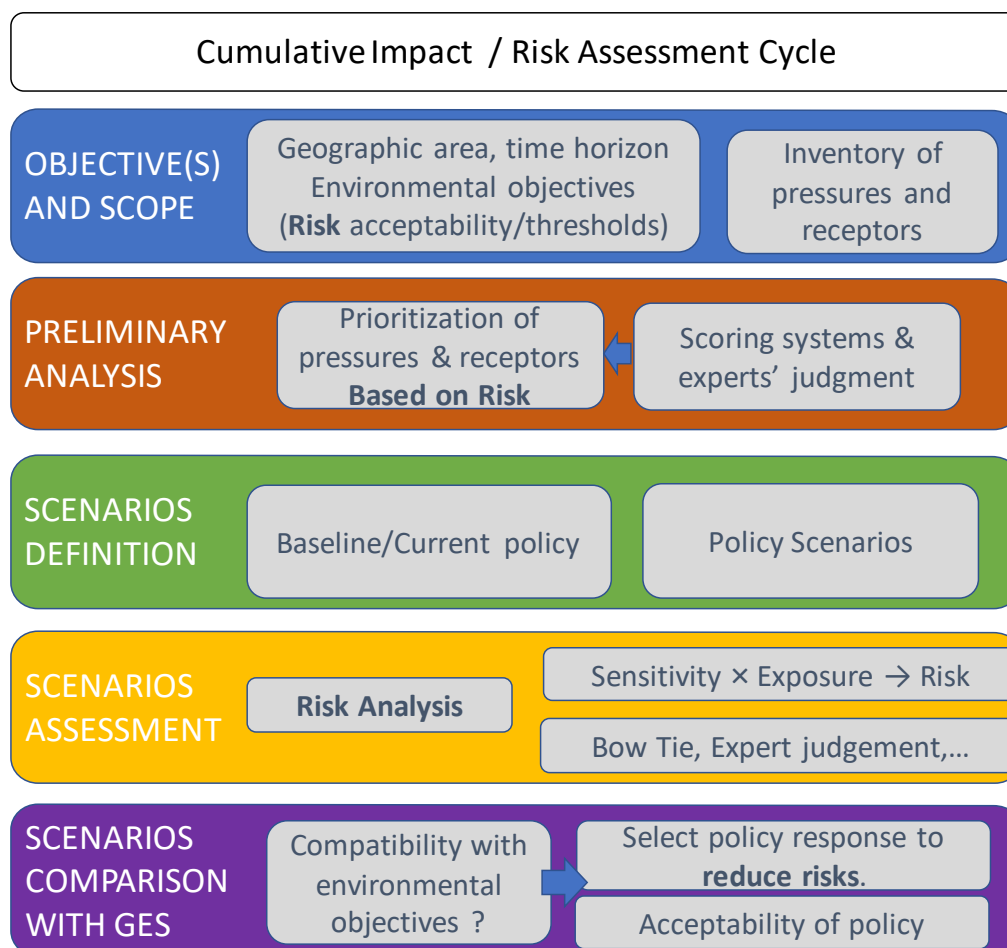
Cumulative Impact / Risk Assessment Cycle

OBJECTIVE(S) AND SCOPE

Geographic area, time horizon
Environmental objectives
(**Risk** acceptability/thresholds)

Inventory of pressures and receptors

PRELIMINARY ANALYSIS

Prioritization of pressures & receptors
**Based on Risk**

Scoring systems & experts' judgment

SCENARIOS DEFINITION

Baseline/Current policy

Policy Scenarios

SCENARIOS ASSESSMENT

**Risk Analysis**

Sensitivity × Exposure → Risk

Bow Tie, Expert judgement,…

SCENARIOS COMPARISON WITH GES

Compatibility with environmental objectives ?

Select policy response to **reduce risks**.

Acceptability of policy